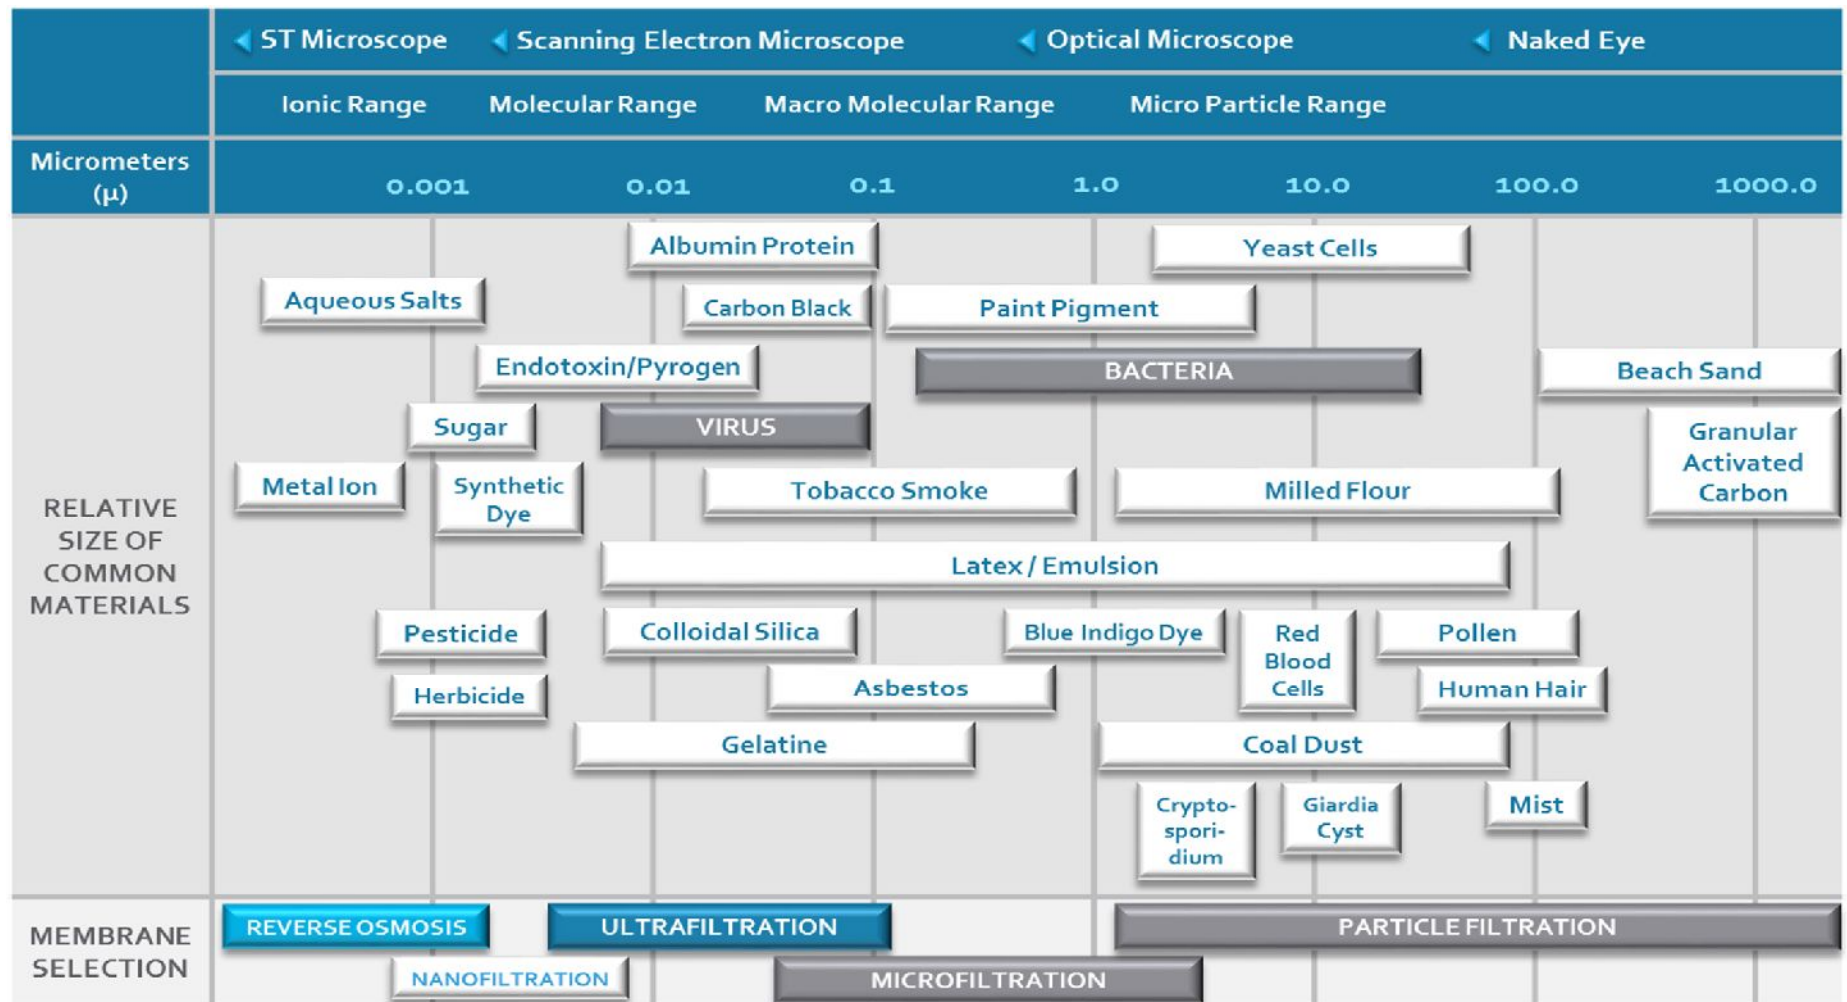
ST Microscope | Scanning Electron Microscope | Optical Microscope | Naked Eye

Ionic Range | Molecular Range | Macro Molecular Range | Micro Particle Range

Micrometers (μ) | 0.001 | 0.01 | 0.1 | 1.0 | 10.0 | 100.0 | 1000.0

RELATIVE SIZE OF COMMON MATERIALS

Albumin Protein
Yeast Cells
Aqueous Salts
Carbon Black
Paint Pigment
Endotoxin/Pyrogen
BACTERIA
Beach Sand
Sugar
VIRUS
Granular Activated Carbon
Metal Ion
Synthetic Dye
Tobacco Smoke
Milled Flour
Latex / Emulsion
Pesticide
Colloidal Silica
Blue Indigo Dye
Red Blood Cells
Pollen
Herbicide
Asbestos
Human Hair
Gelatine
Coal Dust
Crypto-sporidium
Giardia Cyst
Mist

MEMBRANE SELECTION

REVERSE OSMOSIS
ULTRAFILTRATION
PARTICLE FILTRATION
NANOFILTRATION
MICROFILTRATION